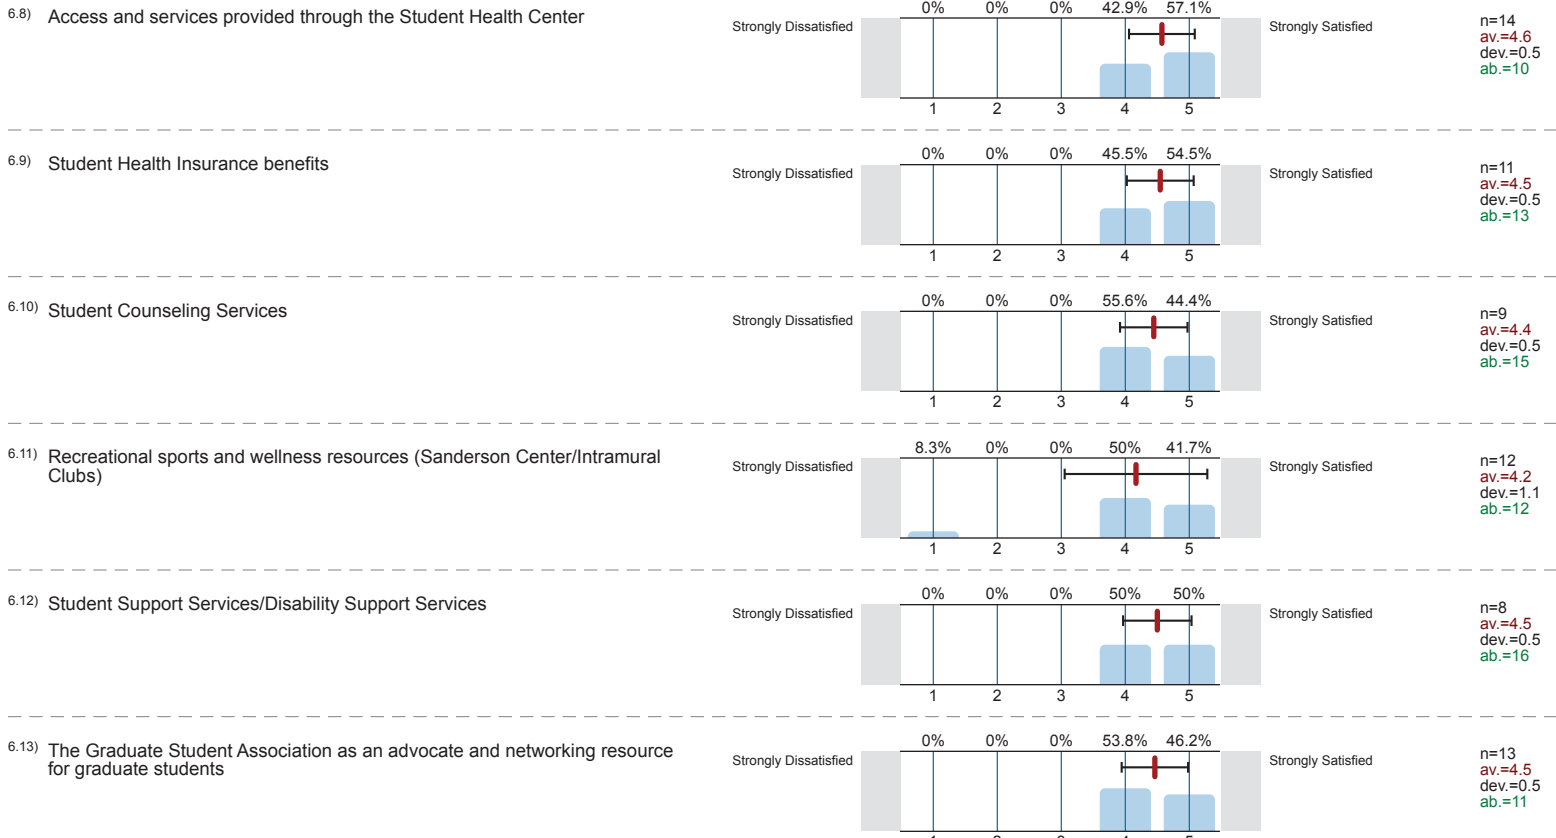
6.8) Access and services provided through the Student Health Center

Strongly Dissatisfied

| 0% | 0% | 0% | 42.9% | 57.1% |
|---|---|---|---|---|
| 1 | 2 | 3 | 4 | 5 |

Strongly Satisfied

n=14
av.=4.6
dev.=0.5
ab.=10

6.9) Student Health Insurance benefits

Strongly Dissatisfied

| 0% | 0% | 0% | 45.5% | 54.5% |
|---|---|---|---|---|
| 1 | 2 | 3 | 4 | 5 |

Strongly Satisfied

n=11
av.=4.5
dev.=0.5
ab.=13

6.10) Student Counseling Services

Strongly Dissatisfied

| 0% | 0% | 0% | 55.6% | 44.4% |
|---|---|---|---|---|
| 1 | 2 | 3 | 4 | 5 |

Strongly Satisfied

n=9
av.=4.4
dev.=0.5
ab.=15

6.11) Recreational sports and wellness resources (Sanderson Center/Intramural Clubs)

Strongly Dissatisfied

| 8.3% | 0% | 0% | 50% | 41.7% |
|---|---|---|---|---|
| 1 | 2 | 3 | 4 | 5 |

Strongly Satisfied

n=12
av.=4.2
dev.=1.1
ab.=12

6.12) Student Support Services/Disability Support Services

Strongly Dissatisfied

| 0% | 0% | 0% | 50% | 50% |
|---|---|---|---|---|
| 1 | 2 | 3 | 4 | 5 |

Strongly Satisfied

n=8
av.=4.5
dev.=0.5
ab.=16

6.13) The Graduate Student Association as an advocate and networking resource for graduate students

Strongly Dissatisfied

| 0% | 0% | 0% | 53.8% | 46.2% |
|---|---|---|---|---|
| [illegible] | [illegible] | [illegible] | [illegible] | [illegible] |

Strongly Satisfied

n=13
av.=4.5
dev.=0.5
ab.=11